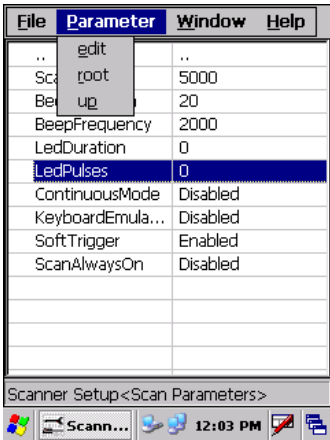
File Parameter Window Help

edit
root
up

| .. | .. |
|---|---|
| Sca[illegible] | 5000 |
| Bee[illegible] | 20 |
| BeepFrequency | 2000 |
| LedDuration | 0 |
| LedPulses | 0 |
| ContinuousMode | Disabled |
| KeyboardEmula... | Disabled |
| SoftTrigger | Enabled |
| ScanAlwaysOn | Disabled |

Scanner Setup<Scan Parameters>

Scann... 12:03 PM